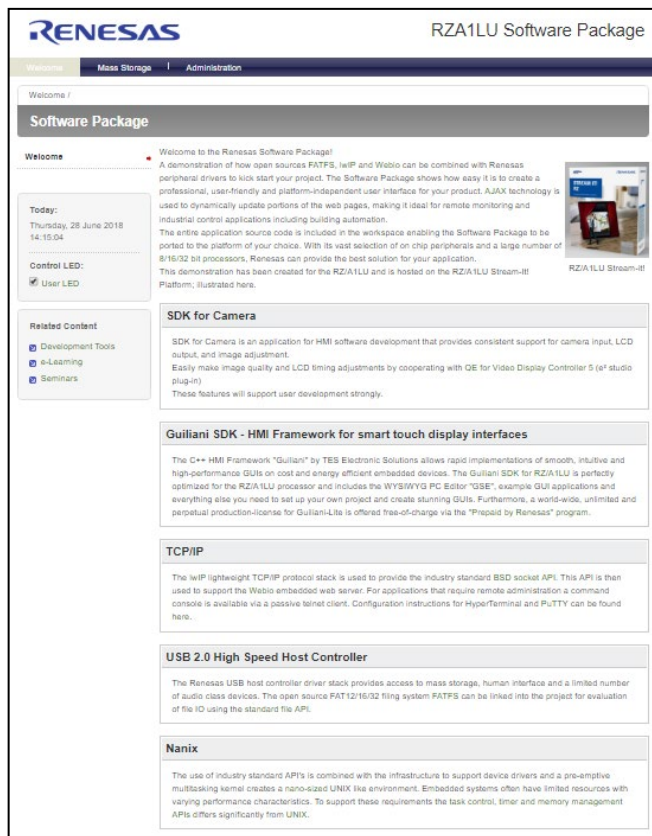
RENESAS

RZA1LU Software Package

Welcome | Mass Storage | Administration

Welcome /

Software Package

Welcome

Today:
Thursday, 28 June 2018
14:15:04

Control LED:
User LED

Related Content
Development Tools
e-Learning
Seminars

Welcome to the Renesas Software Package!
A demonstration of how open sources FATFS, lwIP and Webio can be combined with Renesas peripheral drivers to kick start your project. The Software Package shows how easy it is to create a professional, user-friendly and platform-independent user interface for your product. AJAX technology is used to dynamically update portions of the web pages, making it ideal for remote monitoring and industrial control applications including building automation.
The entire application source code is included in the workspace enabling the Software Package to be ported to the platform of your choice. With its vast selection of on chip peripherals and a large number of 8/16/32 bit processors, Renesas can provide the best solution for your application.
This demonstration has been created for the RZ/A1LU and is hosted on the RZ/A1LU Stream-It! Platform; illustrated here.

RZ/A1LU Stream-it!

SDK for Camera

SDK for Camera is an application for HMI software development that provides consistent support for camera input, LCD output, and image adjustment.
Easily make image quality and LCD timing adjustments by cooperating with QE for Video Display Controller 5 (e² studio plug-in)
These features will support user development strongly.

Guiliani SDK - HMI Framework for smart touch display interfaces

The C++ HMI Framework "Guiliani" by TES Electronic Solutions allows rapid implementations of smooth, intuitive and high-performance GUIs on cost and energy efficient embedded devices. The Guiliani SDK for RZ/A1LU is perfectly optimized for the RZ/A1LU processor and includes the WYSIWYG PC Editor "GSE", example GUI applications and everything else you need to set up your own project and create stunning GUIs. Furthermore, a world-wide, unlimited and perpetual production-license for Guiliani-Lite is offered free-of-charge via the "Prepaid by Renesas" program.

TCP/IP

The lwIP lightweight TCP/IP protocol stack is used to provide the industry standard BSD socket API. This API is then used to support the Webio embedded web server. For applications that require remote administration a command console is available via a passive telnet client. Configuration instructions for HyperTerminal and PuTTY can be found here.

USB 2.0 High Speed Host Controller

The Renesas USB host controller driver stack provides access to mass storage, human interface and a limited number of audio class devices. The open source FAT12/16/32 filing system FATFS can be linked into the project for evaluation of file IO using the standard file API.

Nanix

The use of industry standard API's is combined with the infrastructure to support device drivers and a pre-emptive multitasking kernel creates a nano-sized UNIX like environment. Embedded systems often have limited resources with varying performance characteristics. To support these requirements the task control, timer and memory management APIs differs significantly from UNIX.